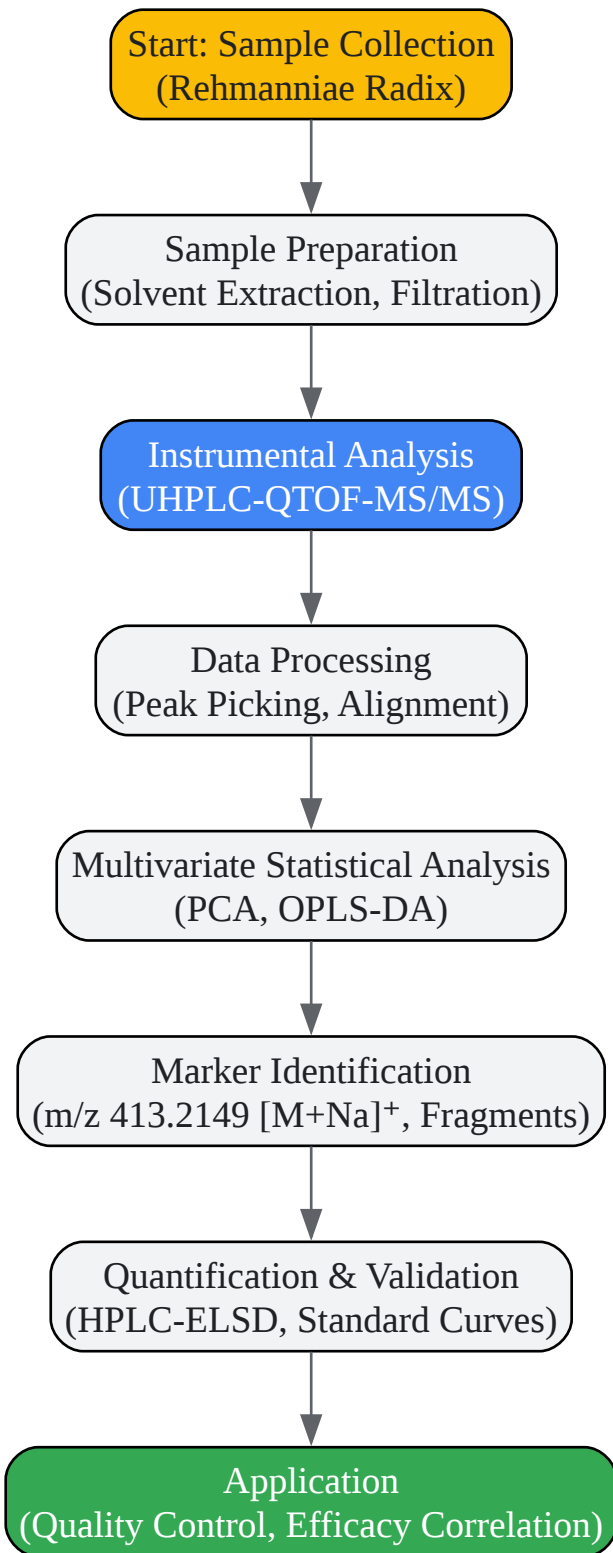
Start: Sample Collection
(Rehmanniae Radix)

Sample Preparation
(Solvent Extraction, Filtration)

Instrumental Analysis
(UHPLC-QTOF-MS/MS)

Data Processing
(Peak Picking, Alignment)

Multivariate Statistical Analysis
(PCA, OPLS-DA)

Marker Identification
(m/z 413.2149 $[M+Na]^+$, Fragments)

Quantification & Validation
(HPLC-ELSD, Standard Curves)

Application
(Quality Control, Efficacy Correlation)